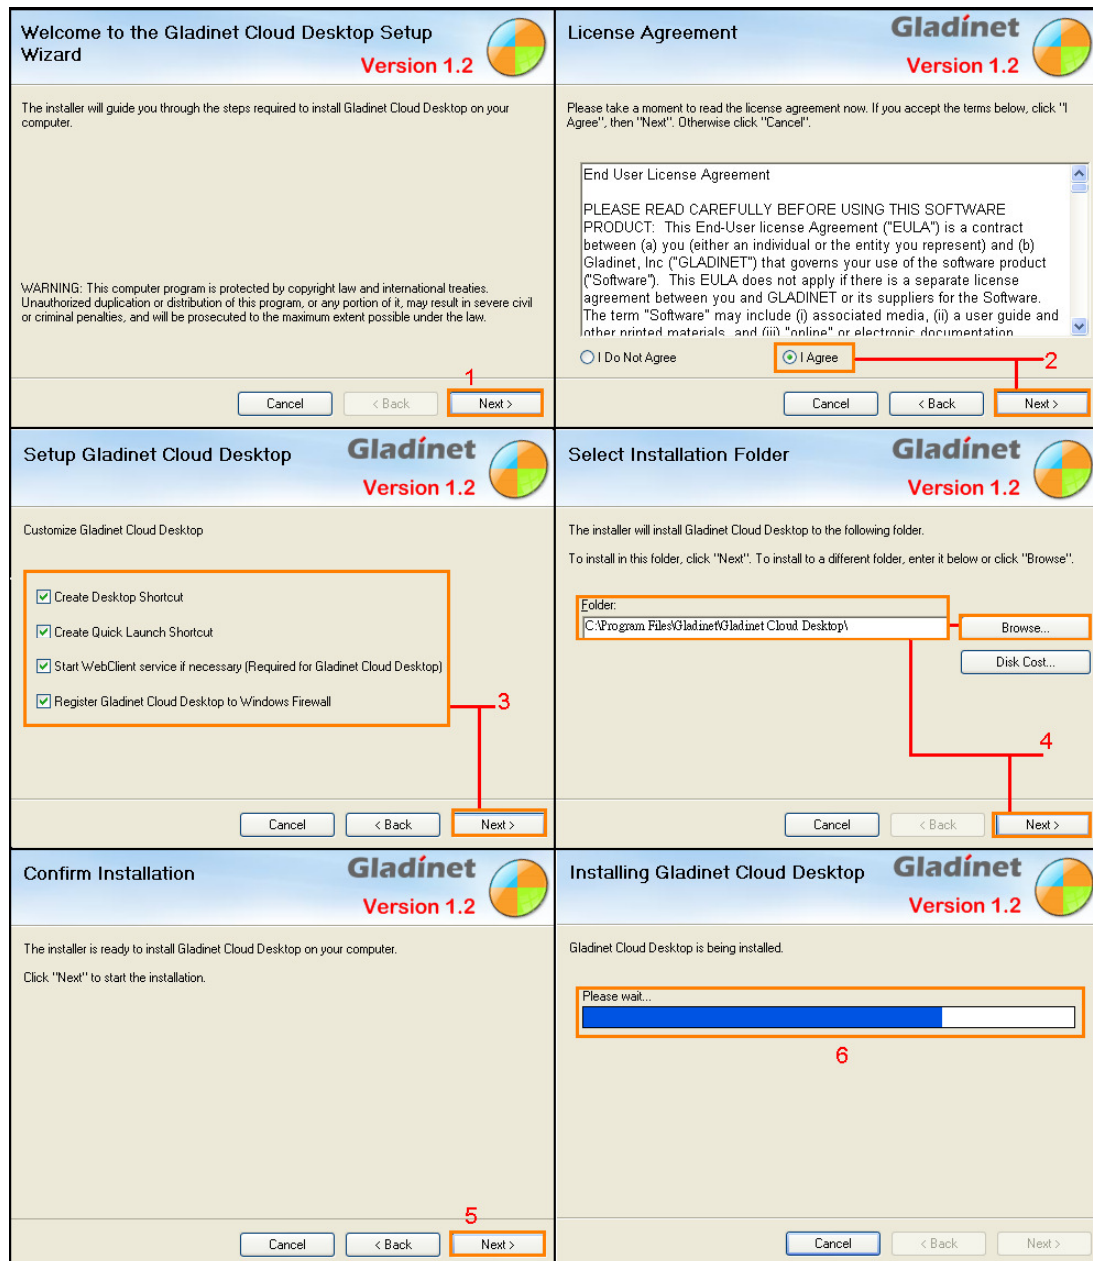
Welcome to the Gladinet Cloud Desktop Setup Wizard

Version 1.2

The installer will guide you through the steps required to install Gladinet Cloud Desktop on your computer.

WARNING: This computer program is protected by copyright law and international treaties. Unauthorized duplication or distribution of this program, or any portion of it, may result in severe civil or criminal penalties, and will be prosecuted to the maximum extent possible under the law.

1

Cancel | < Back | Next >

License Agreement

Gladinet

Version 1.2

Please take a moment to read the license agreement now. If you accept the terms below, click "I Agree", then "Next". Otherwise click "Cancel".

End User License Agreement

PLEASE READ CAREFULLY BEFORE USING THIS SOFTWARE PRODUCT: This End-User license Agreement ("EULA") is a contract between (a) you (either an individual or the entity you represent) and (b) Gladinet, Inc ("GLADINET") that governs your use of the software product ("Software"). This EULA does not apply if there is a separate license agreement between you and GLADINET or its suppliers for the Software. The term "Software" may include (i) associated media, (ii) a user guide and other printed materials, and (iii) "online" or electronic documentation

I Do Not Agree | I Agree

2

Cancel | < Back | Next >

Setup Gladinet Cloud Desktop

Gladinet

Version 1.2

Customize Gladinet Cloud Desktop

Create Desktop Shortcut

Create Quick Launch Shortcut

Start WebClient service if necessary (Required for Gladinet Cloud Desktop)

Register Gladinet Cloud Desktop to Windows Firewall

3

Cancel | < Back | Next >

Select Installation Folder

Gladinet

Version 1.2

The installer will install Gladinet Cloud Desktop to the following folder.

To install in this folder, click "Next". To install to a different folder, enter it below or click "Browse".

Folder:

C:\Program Files\Gladinet\Gladinet Cloud Desktop\

Browse...

Disk Cost...

4

Cancel | < Back | Next >

Confirm Installation

Gladinet

Version 1.2

The installer is ready to install Gladinet Cloud Desktop on your computer.

Click "Next" to start the installation.

5

Cancel | < Back | Next >

Installing Gladinet Cloud Desktop

Gladinet

Version 1.2

Gladinet Cloud Desktop is being installed.

Please wait...

6

Cancel | < Back | Next >